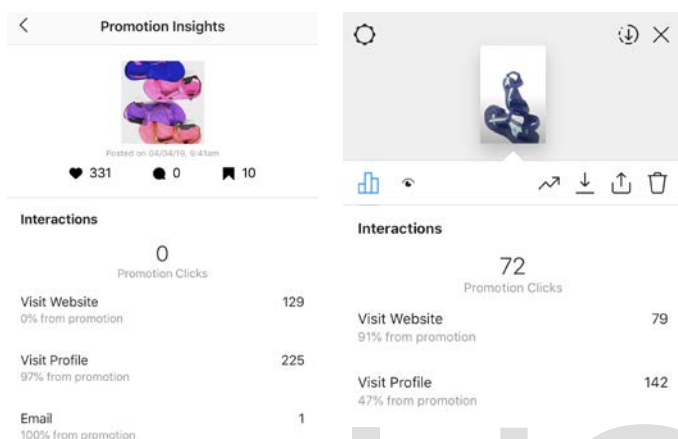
Promotion Insights

Posted on 04/04/19, 9:41am

331 0 10

Interactions

0
Promotion Clicks

Visit Website 129
0% from promotion

Visit Profile 225
97% from promotion

Email 1
100% from promotion

Interactions

72
Promotion Clicks

Visit Website 79
91% from promotion

Visit Profile 142
47% from promotion